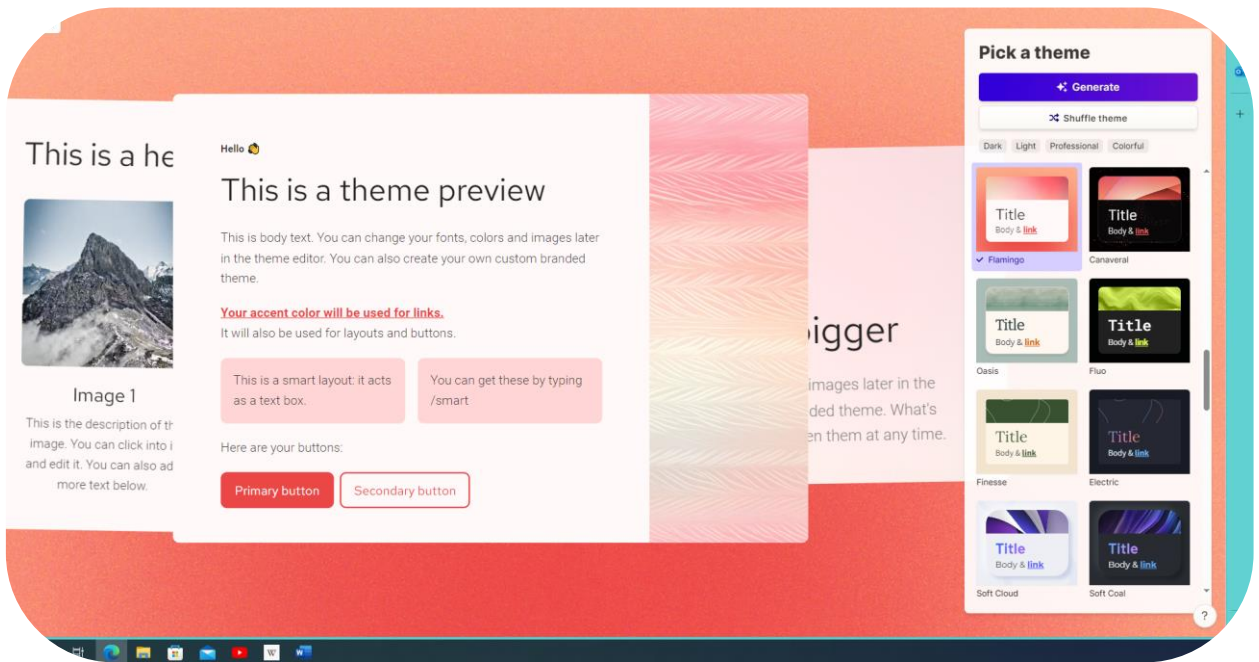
This is a he

Image 1

This is the description of th image. You can click into i and edit it. You can also ad more text below.

Hello 👋

This is a theme preview

This is body text. You can change your fonts, colors and images later in the theme editor. You can also create your own custom branded theme.

Your accent color will be used for links.
It will also be used for layouts and buttons.

This is a smart layout: it acts as a text box.

You can get these by typing /smart

Here are your buttons:

Primary button

Secondary button

bigger

images later in the ded theme. What's en them at any time.

Pick a theme

Generate

Shuffle theme

Dark Light Professional Colorful

Title
Body & link
✓ Flamingo

Title
Body & link
Canaveral

Title
Body & link
Oasis

Title
Body & link
Fluo

Title
Body & link
Finesse

Title
Body & link
Electric

Title
Body & link
Soft Cloud

Title
Body & link
Soft Coal

?